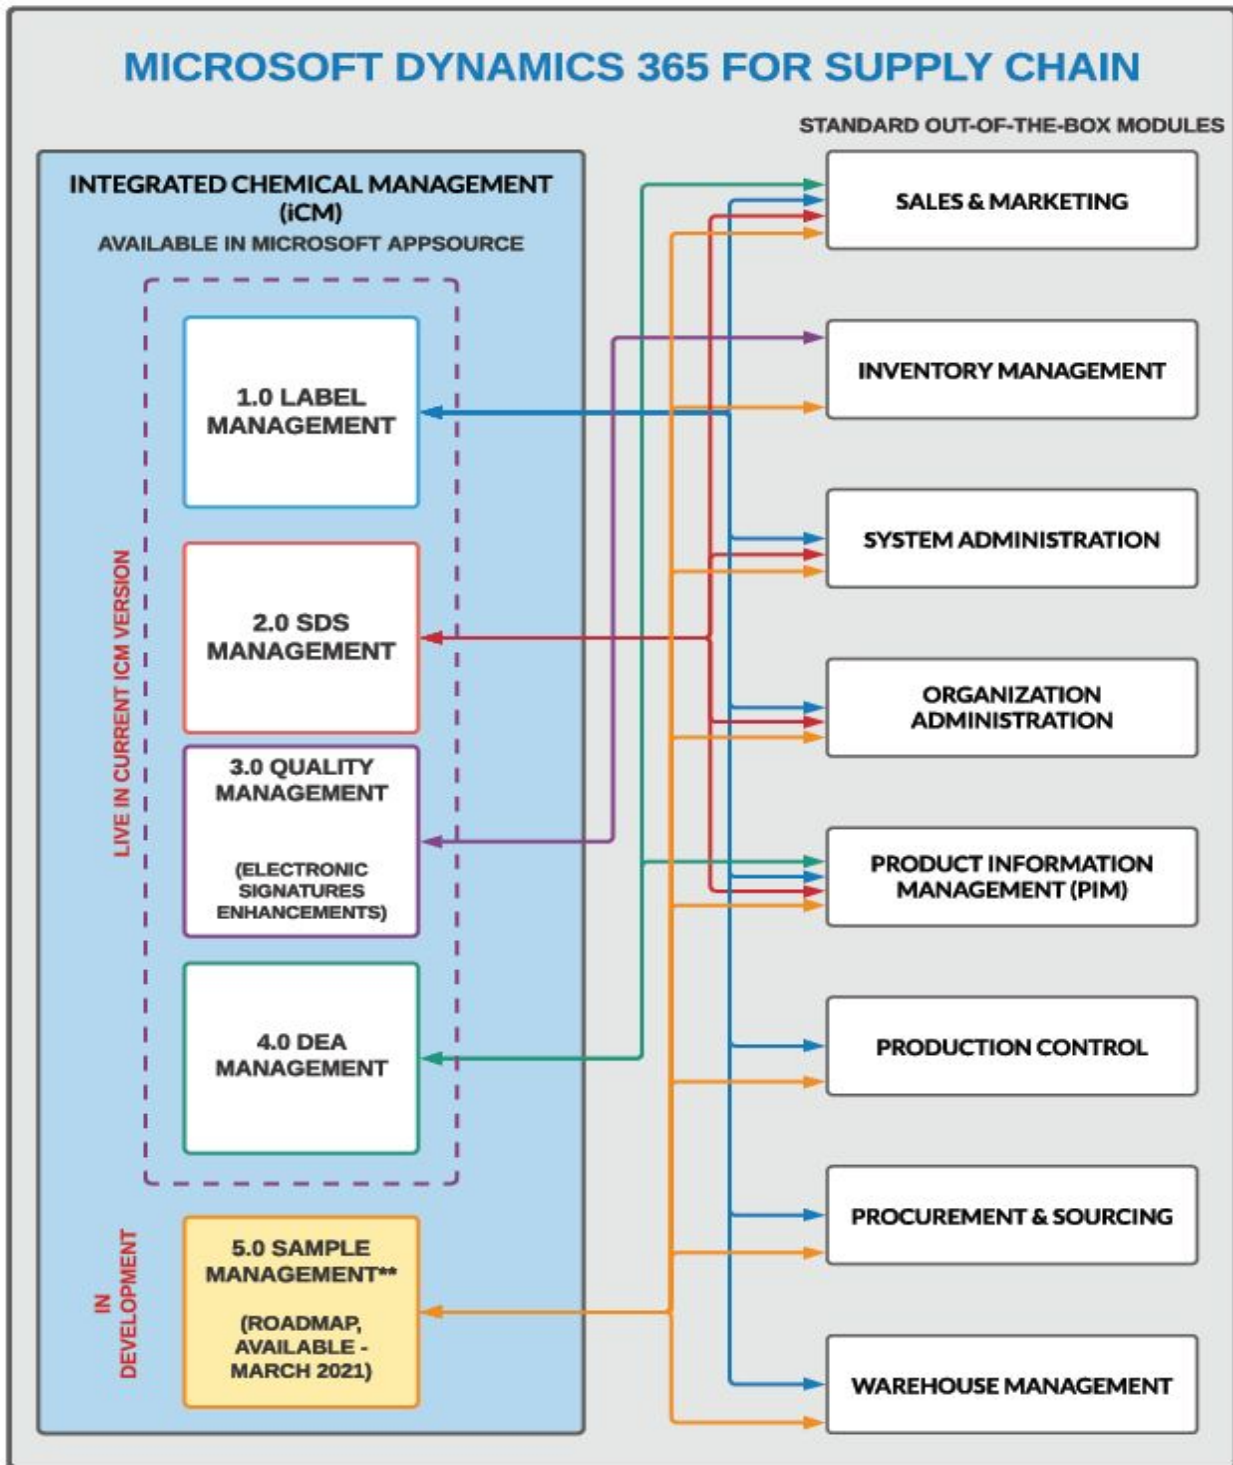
MICROSOFT DYNAMICS 365 FOR SUPPLY CHAIN

INTEGRATED CHEMICAL MANAGEMENT (iCM)
AVAILABLE IN MICROSOFT APPSOURCE

LIVE IN CURRENT ICM VERSION

1.0 LABEL MANAGEMENT

2.0 SDS MANAGEMENT

3.0 QUALITY MANAGEMENT

(ELECTRONIC SIGNATURES ENHANCEMENTS)

4.0 DEA MANAGEMENT

IN DEVELOPMENT

5.0 SAMPLE MANAGEMENT**

(ROADMAP, AVAILABLE - MARCH 2021)

STANDARD OUT-OF-THE-BOX MODULES

SALES & MARKETING

INVENTORY MANAGEMENT

SYSTEM ADMINISTRATION

ORGANIZATION ADMINISTRATION

PRODUCT INFORMATION MANAGEMENT (PIM)

PRODUCTION CONTROL

PROCUREMENT & SOURCING

WAREHOUSE MANAGEMENT